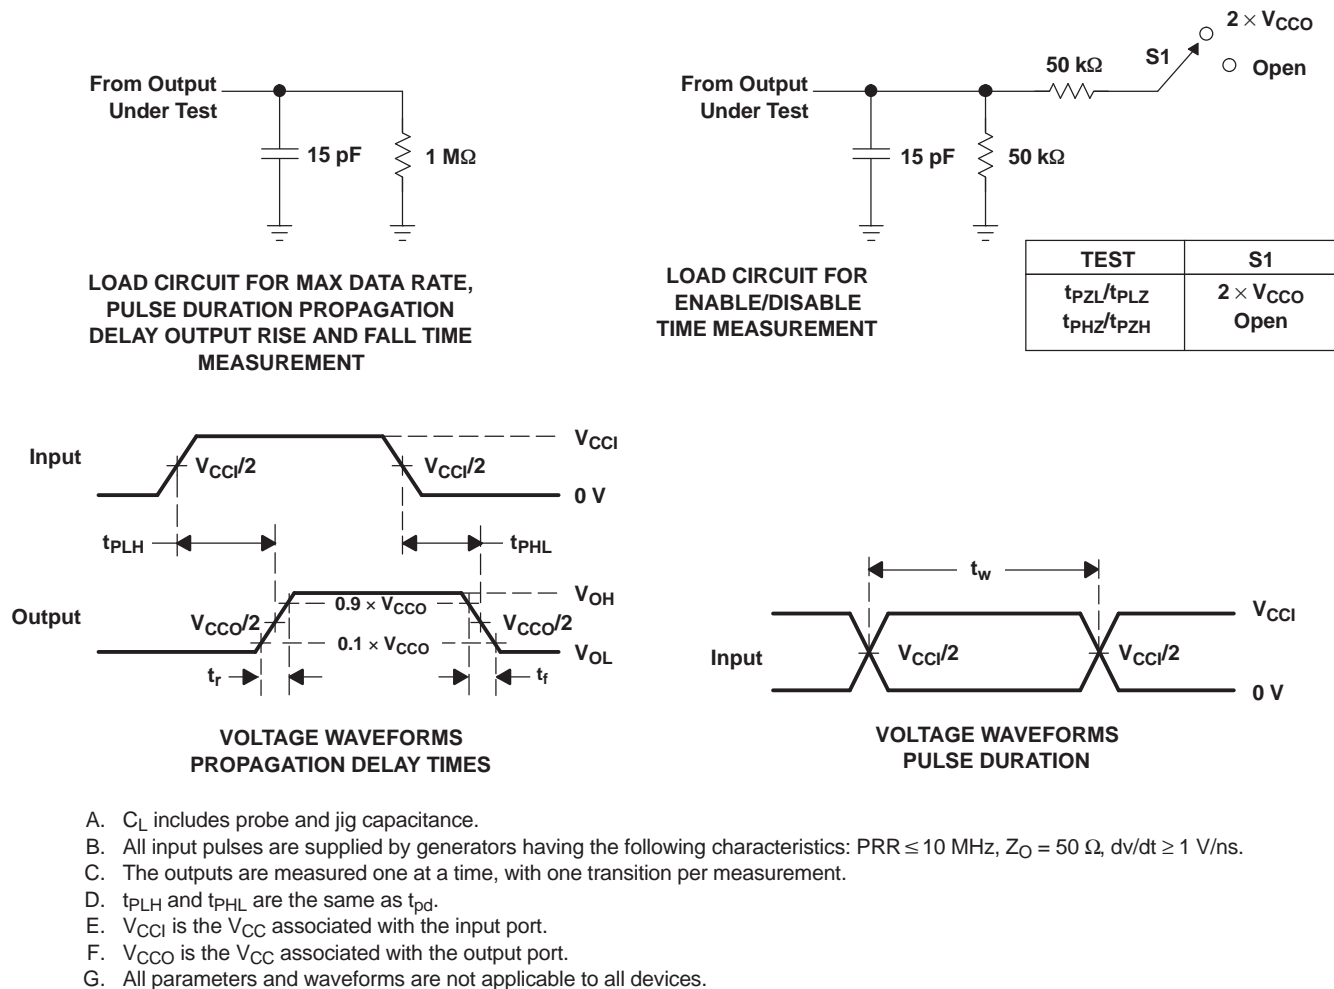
From Output Under Test

15 pF

1 MΩ

LOAD CIRCUIT FOR MAX DATA RATE, PULSE DURATION PROPAGATION DELAY OUTPUT RISE AND FALL TIME MEASUREMENT

$2 \times V_{CCO}$

S1

Open

50 kΩ

From Output Under Test

15 pF

50 kΩ

LOAD CIRCUIT FOR ENABLE/DISABLE TIME MEASUREMENT

| TEST | S1 |
|---|---|
| $t_{PZL}/t_{PLZ}$ | $2 \times V_{CCO}$ |
| $t_{PHZ}/t_{PZH}$ | Open |

Input

$V_{CCI}/2$

$V_{CCI}/2$

$V_{CCI}$

0 V

$t_{PLH}$

$t_{PHL}$

Output

$V_{CCO}/2$

$0.9 \times V_{CCO}$

$0.1 \times V_{CCO}$

$V_{CCO}/2$

$V_{OH}$

$V_{OL}$

$t_r$

$t_f$

VOLTAGE WAVEFORMS PROPAGATION DELAY TIMES

$t_w$

Input

$V_{CCI}/2$

$V_{CCI}/2$

$V_{CCI}$

0 V

VOLTAGE WAVEFORMS PULSE DURATION

A. $C_L$ includes probe and jig capacitance.
B. All input pulses are supplied by generators having the following characteristics: PRR ≤ 10 MHz, $Z_O$ = 50 Ω, dv/dt ≥ 1 V/ns.
C. The outputs are measured one at a time, with one transition per measurement.
D. $t_{PLH}$ and $t_{PHL}$ are the same as $t_{pd}$.
E. $V_{CCI}$ is the $V_{CC}$ associated with the input port.
F. $V_{CCO}$ is the $V_{CC}$ associated with the output port.
G. All parameters and waveforms are not applicable to all devices.